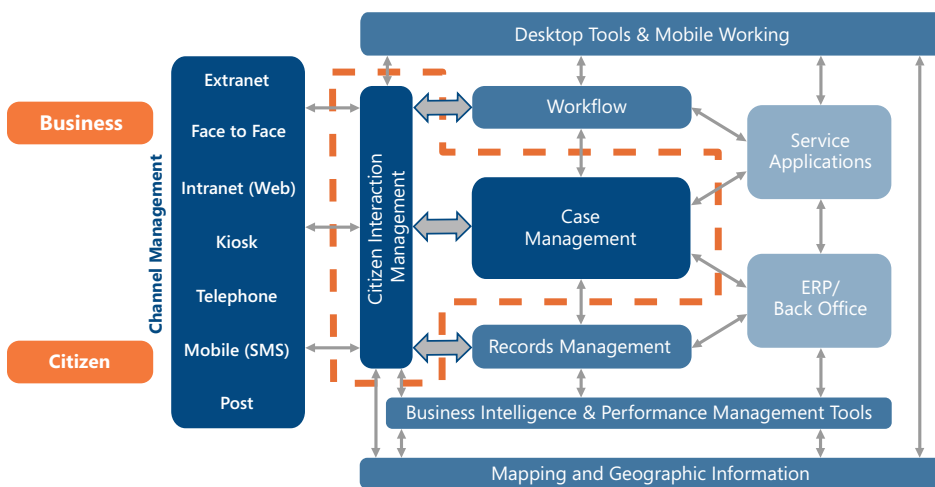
Desktop Tools & Mobile Working

Business

Citizen

Channel Management

Extranet
Face to Face
Intranet (Web)
Kiosk
Telephone
Mobile (SMS)
Post

Citizen Interaction Management

Workflow

Case Management

Records Management

Service Applications

ERP/ Back Office

Business Intelligence & Performance Management Tools

Mapping and Geographic Information